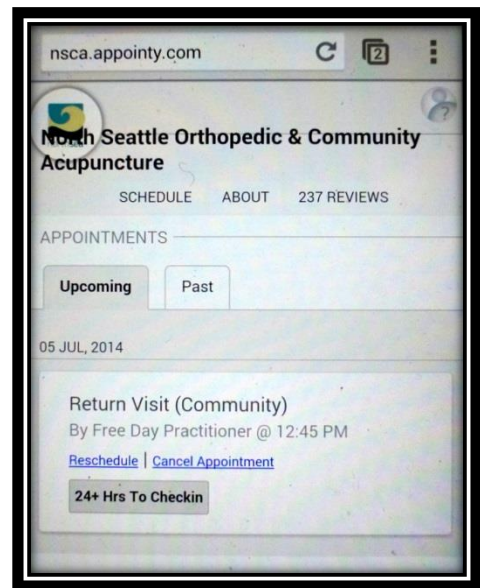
nsca.appointy.com

2

North Seattle Orthopedic & Community Acupuncture

SCHEDULE ABOUT 237 REVIEWS

APPOINTMENTS

Upcoming Past

05 JUL, 2014

Return Visit (Community)
By Free Day Practitioner @ 12:45 PM

Reschedule | Cancel Appointment

24+ Hrs To Checkin